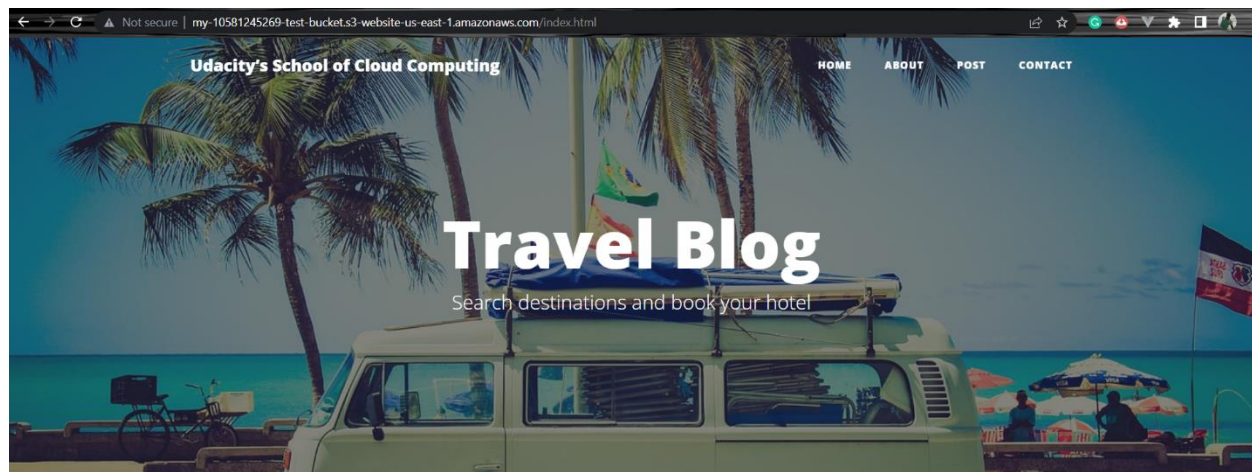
Not secure | my-10581245269-test-bucket.s3-website-us-east-1.amazonaws.com/index.html

Udacity's School of Cloud Computing

HOME ABOUT POST CONTACT

Travel Blog

Search destinations and book your hotel